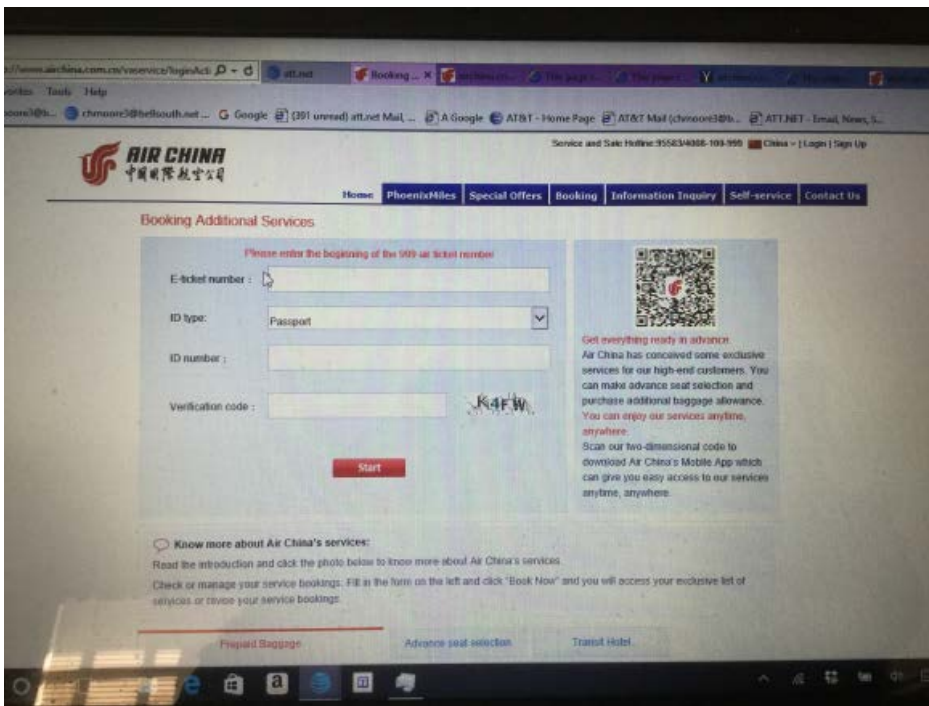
://www.airchina.com.cn/vaservice/loginAct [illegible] att.net Booking ... ×

vorites Tools Help

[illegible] chmoore3@bellsouth.net ... G Google (391 unread) att.net Mail, ... A Google AT&T - Home Page AT&T Mail (chmoore3@b... ATT.NET - Email, News, S...

AIR CHINA
中国国际航空公司

Service and Sale Hotline:95583/4008-100-999 China | Login | Sign Up

Home PhoenixMiles Special Offers Booking Information Inquiry Self-service Contact Us

Booking Additional Services

Please enter the beginning of the 999 air ticket number

E-ticket number :

ID type: Passport

ID number :

Verification code : K4FW

Start

Get everything ready in advance
Air China has conceived some exclusive services for our high-end customers. You can make advance seat selection and purchase additional baggage allowance.
You can enjoy our services anytime, anywhere.
Scan our two-dimensional code to download Air China's Mobile App which can give you easy access to our services anytime, anywhere.

Know more about Air China's services:

Read the introduction and click the photo below to know more about Air China's services.

Check or manage your service bookings: Fill in the form on the left and click "Book Now" and you will access your exclusive list of services or revise your service bookings.

Prepaid Baggage Advance seat selection Transit Hotel